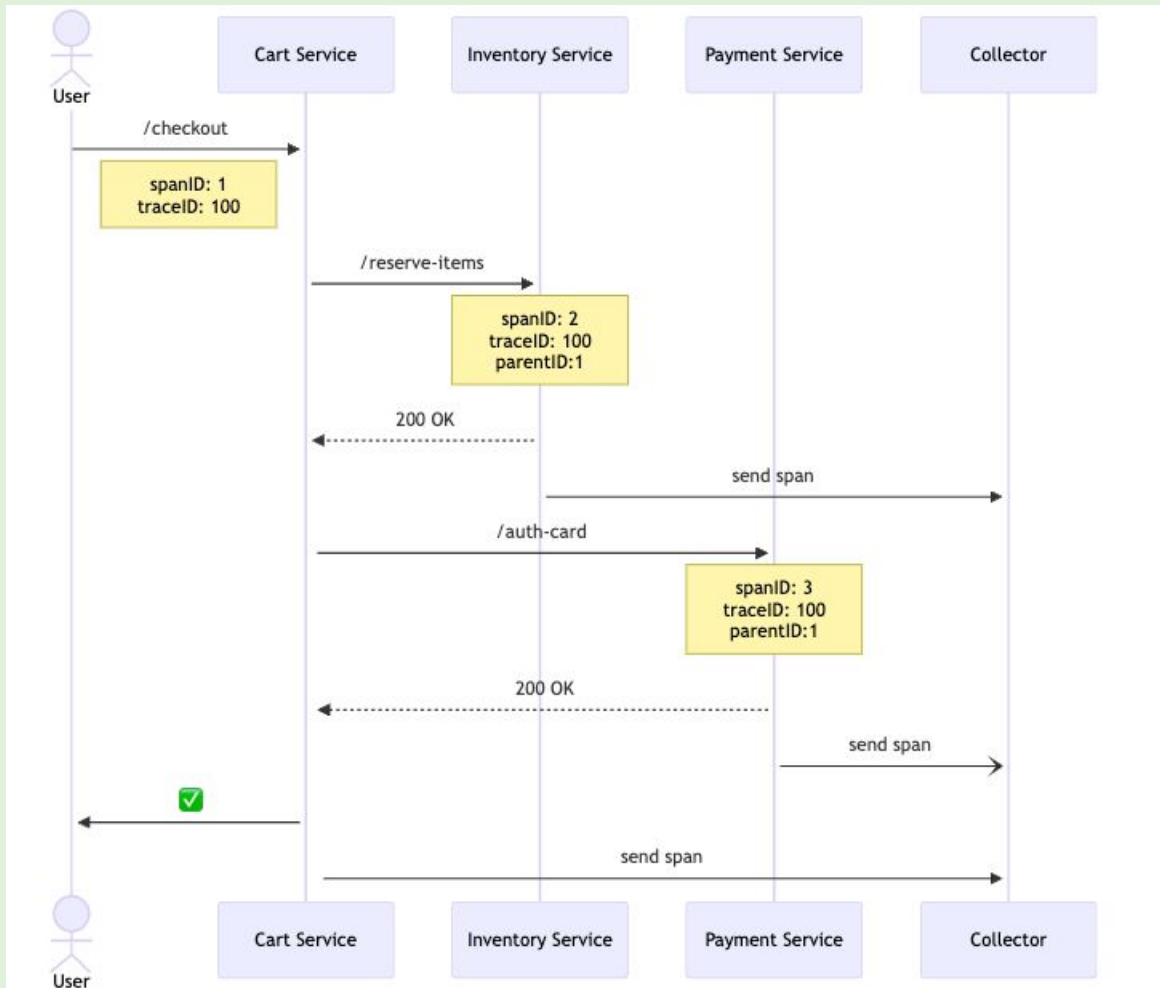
User

Cart Service

Inventory Service

Payment Service

Collector

/checkout

spanID: 1
traceID: 100

/reserve-items

spanID: 2
traceID: 100
parentID:1

200 OK

send span

/auth-card

spanID: 3
traceID: 100
parentID:1

200 OK

send span

✅

send span

User

Cart Service

Inventory Service

Payment Service

Collector